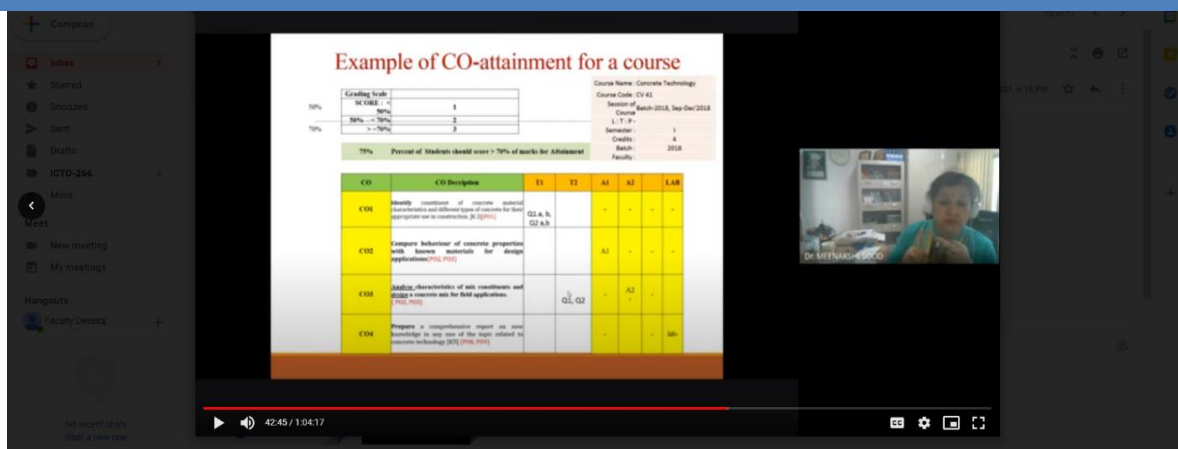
Compose

Inbox

Starred

Snoozed

Sent

Drafts

ICTO-266

More

Meet

New meeting

My meetings

Hangouts

Faculty Develop

No recent chats
Start a new one

Example of CO-attainment for a course

| Grading Scale | |
|---|---|
| SCORE : < 50% | 1 |
| 50% - < 70% | 2 |
| > =70% | 3 |

50%

70%

75% Percent of Students should score > 70% of marks for Attainment

Course Name : Concrete Technology
Course Code : CV 41
Session of Course : Batch-2018, Sep-Dec/2018
L : T : P :
Semester : I
Credits : 4
Batch : 2018
Faculty :

| CO | CO Decription | T1 | T2 | A1 | A2 | | LAB |
|---|---|---|---|---|---|---|---|
| CO1 | Identify constituents of concrete material characteristics and different types of concrete for their appropriate use in construction. [K 2][PO1] | Q1.a, b, Q2 a,b | | - | - | - | - |
| CO2 | Compare behaviour of concrete properties with known materials for design applications[PO2, PO3] | | | A1 | - | - | - |
| CO3 | Analyse characteristics of mix constituents and design a concrete mix for field applications. [PO2, PO3] | | Q1, Q2 | - | A2 - | - | - |
| CO4 | Prepare a comprehensive report on new knowledge in any one of the topic related to concrete technology [K5] [PO8, PO9] | | | - | - | - | lab |

Dr. MEENAKSHI SOOD

42:45 / 1:04:17

21, 4:15 PM